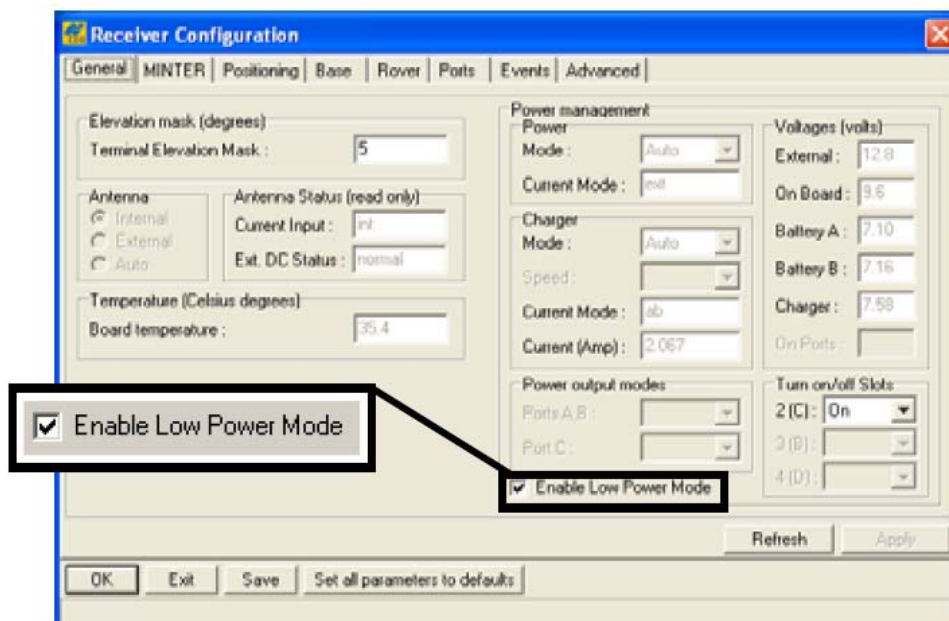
Receiver Configuration

General | MINTER | Positioning | Base | Rover | Ports | Events | Advanced

Elevation mask (degrees)
Terminal Elevation Mask : 5

Antenna
Internal
External
Auto

Antenna Status (read only)
Current Input : int
Ext. DC Status : normal

Temperature (Celsius degrees)
Board temperature : 35.4

Power management
Power
Mode : Auto
Current Mode : ext

Charger
Mode : Auto
Speed :
Current Mode : ab
Current (Amp) : 2.067

Power output modes
Ports A,B :
Port C :

Enable Low Power Mode

Voltages (volts)
External : 12.8
On Board : 9.6
Battery A : 7.10
Battery B : 7.16
Charger : 7.58
On Ports :

Turn on/off Slots
2 (C) : On
3 (B) :
4 (D) :

Enable Low Power Mode

Refresh
Apply

OK
Exit
Save
Set all parameters to defaults